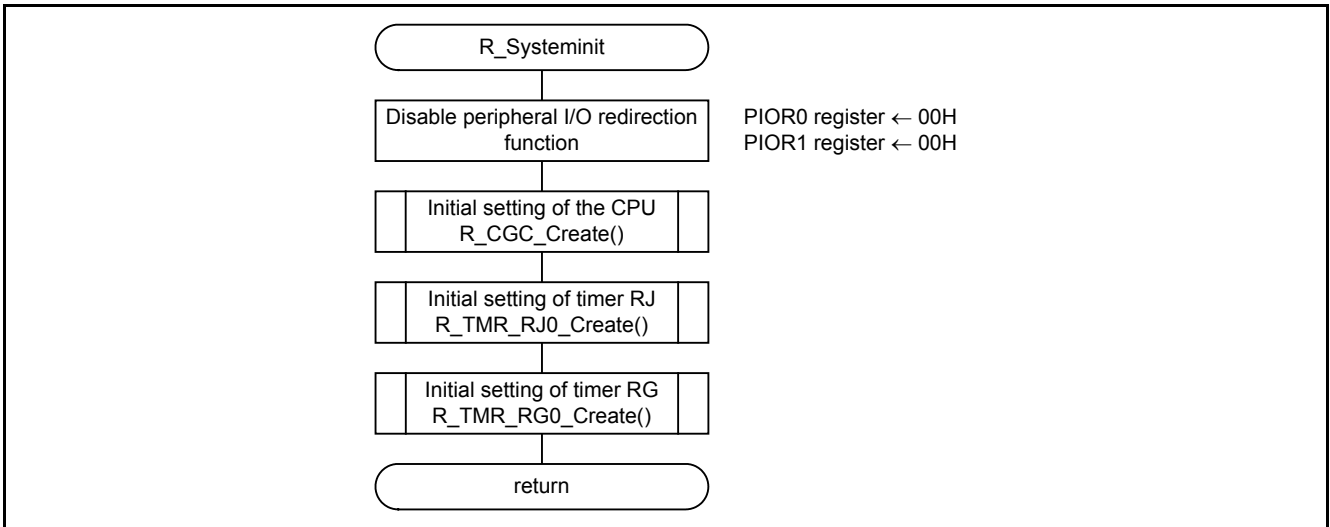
R_Systeminit

Disable peripheral I/O redirection function

PIOR0 register ← 00H
PIOR1 register ← 00H

Initial setting of the CPU
R_CGC_Create()

Initial setting of timer RJ
R_TMR_RJ0_Create()

Initial setting of timer RG
R_TMR_RG0_Create()

return